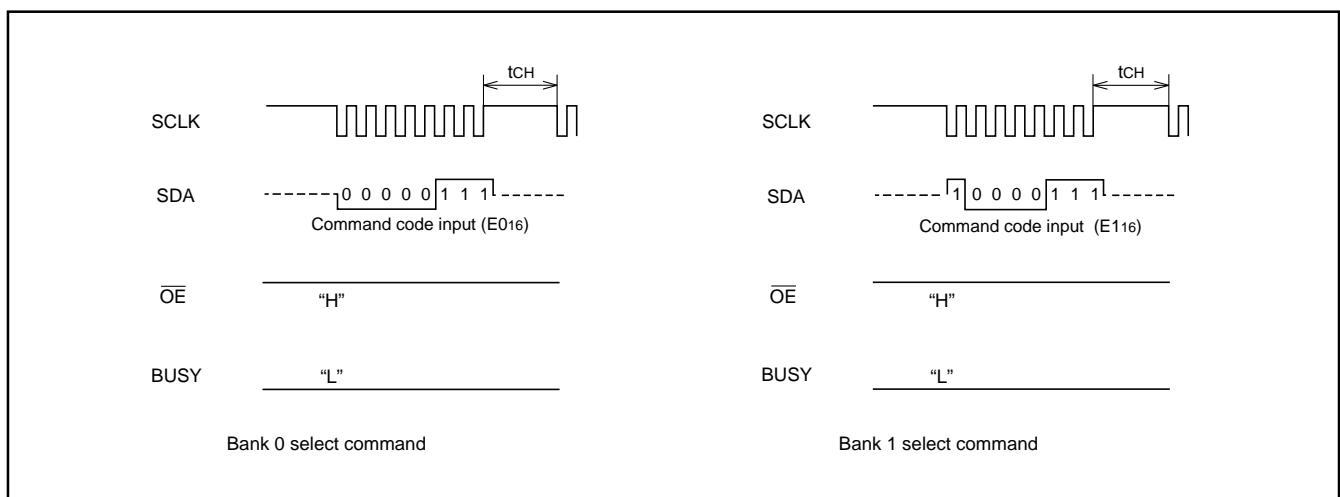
$t_{CH}$

SCLK

SDA 0 0 0 0 0 1 1 1

Command code input ($E0_{16}$)

$\overline{OE}$ "H"

BUSY "L"

Bank 0 select command

$t_{CH}$

SCLK

SDA 1 0 0 0 0 1 1 1

Command code input ($E1_{16}$)

$\overline{OE}$ "H"

BUSY "L"

Bank 1 select command